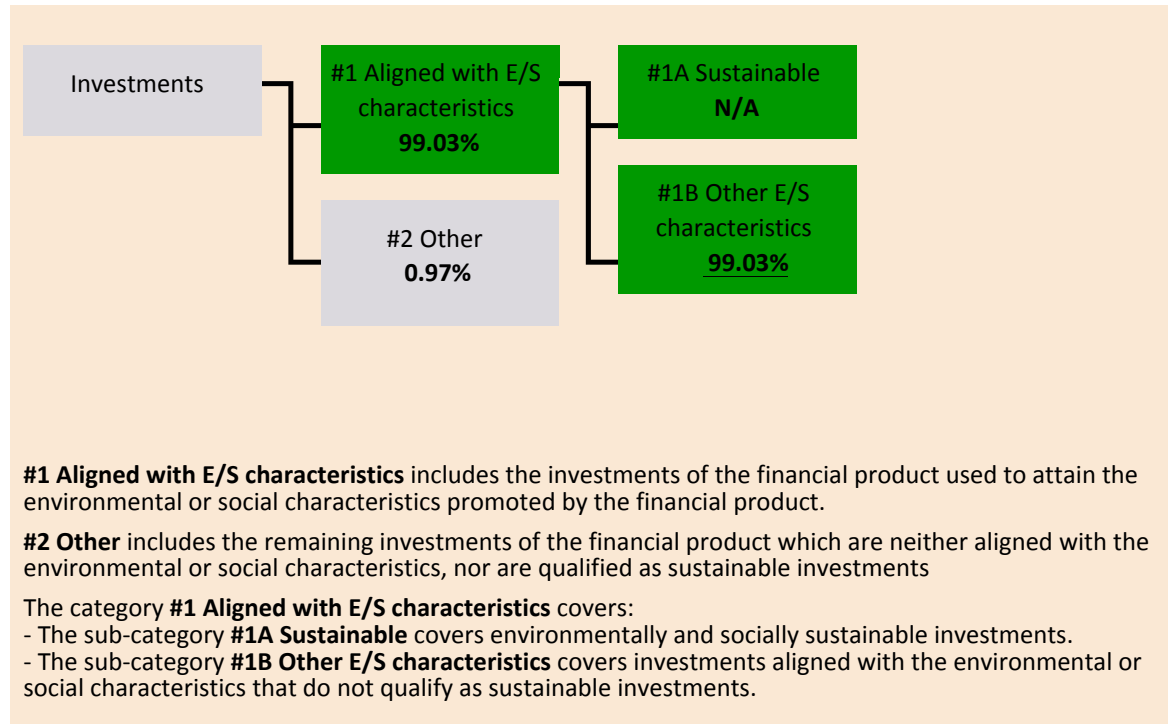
Investments

#1 Aligned with E/S characteristics
**99.03%**

#2 Other
**0.97%**

#1A Sustainable
**N/A**

#1B Other E/S characteristics
**99.03%**

**#1 Aligned with E/S characteristics** includes the investments of the financial product used to attain the environmental or social characteristics promoted by the financial product.

**#2 Other** includes the remaining investments of the financial product which are neither aligned with the environmental or social characteristics, nor are qualified as sustainable investments

The category **#1 Aligned with E/S characteristics** covers:
- The sub-category **#1A Sustainable** covers environmentally and socially sustainable investments.
- The sub-category **#1B Other E/S characteristics** covers investments aligned with the environmental or social characteristics that do not qualify as sustainable investments.